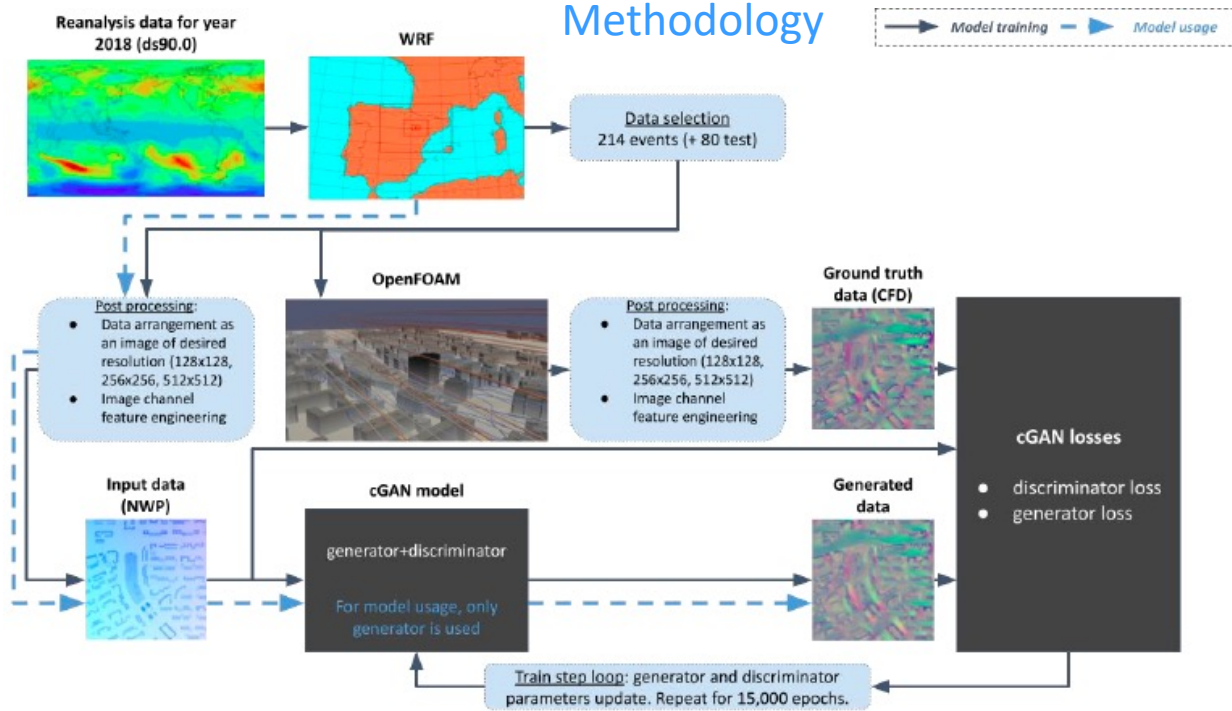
Methodology

Model training — Model usage

Reanalysis data for year 2018 (ds90.0)

WRF

Data selection
214 events (+ 80 test)

Post processing:
- Data arrangement as an image of desired resolution (128x128, 256x256, 512x512)
- Image channel feature engineering

OpenFOAM

Post processing:
- Data arrangement as an image of desired resolution (128x128, 256x256, 512x512)
- Image channel feature engineering

Ground truth data (CFD)

cGAN losses
- discriminator loss
- generator loss

Input data (NWP)

cGAN model

generator+discriminator

For model usage, only generator is used

Generated data

Train step loop: generator and discriminator parameters update. Repeat for 15,000 epochs.